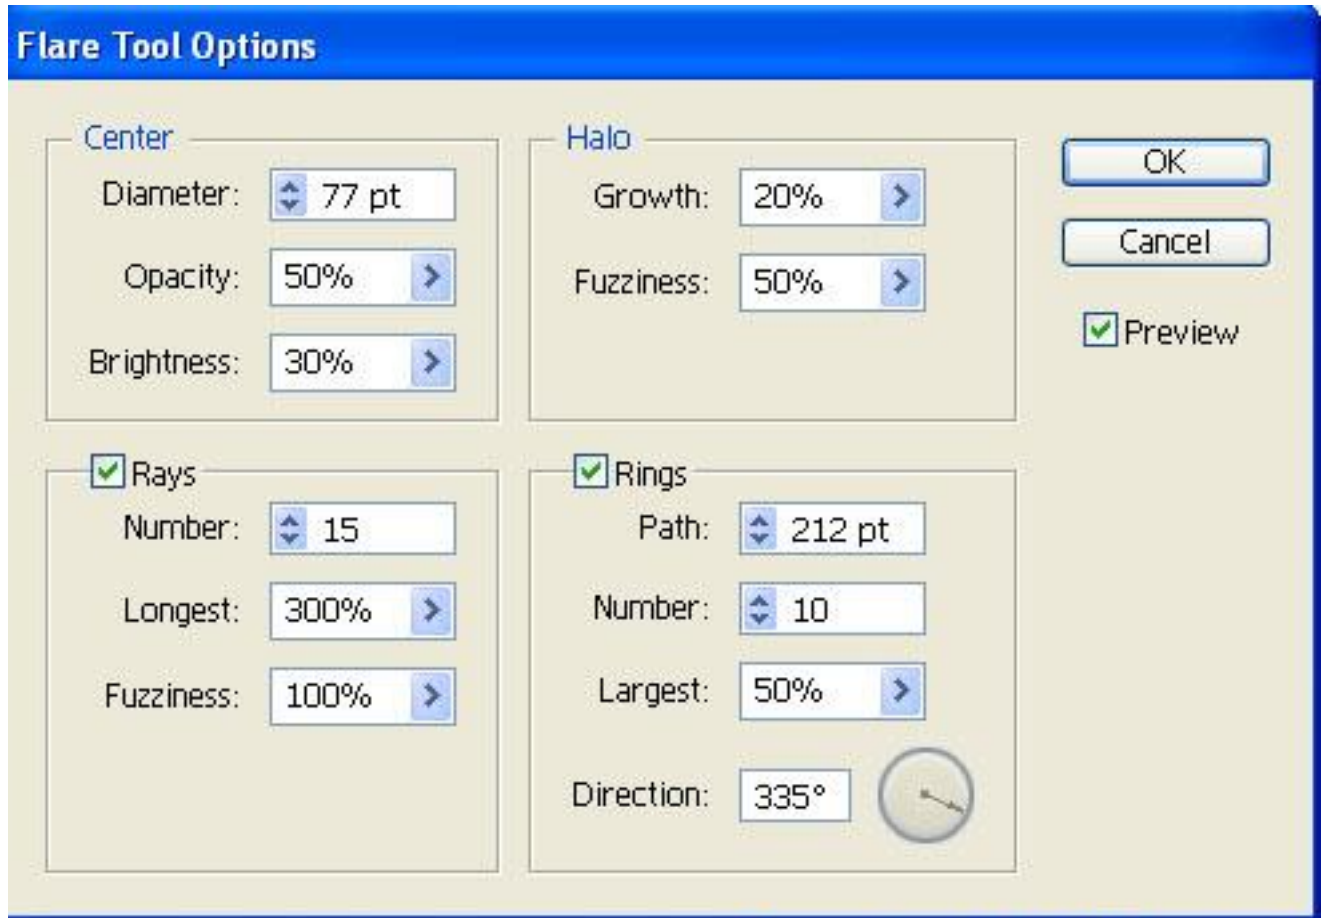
Flare Tool Options

Center
Diameter: 77 pt
Opacity: 50%
Brightness: 30%

Halo
Growth: 20%
Fuzziness: 50%

OK
Cancel
Preview

Rays
Number: 15
Longest: 300%
Fuzziness: 100%

Rings
Path: 212 pt
Number: 10
Largest: 50%
Direction: 335°